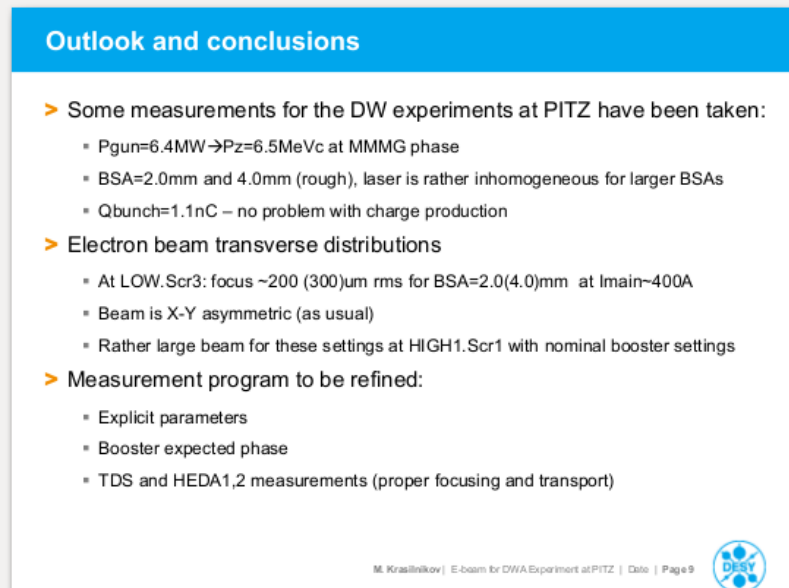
Outlook and conclusions

> Some measurements for the DW experiments at PITZ have been taken:

- Pgun=6.4MW→Pz=6.5MeVc at MMMG phase
- BSA=2.0mm and 4.0mm (rough), laser is rather inhomogeneous for larger BSAs
- Qbunch=1.1nC – no problem with charge production

> Electron beam transverse distributions

- At LOW.Scr3: focus ~200 (300)um rms for BSA=2.0(4.0)mm at Imain~400A
- Beam is X-Y asymmetric (as usual)
- Rather large beam for these settings at HIGH1.Scr1 with nominal booster settings

> Measurement program to be refined:

- Explicit parameters
- Booster expected phase
- TDS and HEDA1,2 measurements (proper focusing and transport)

M. Krasilnikov | E-beam for DWA Experiment at PITZ | Date | Page 9

DESY